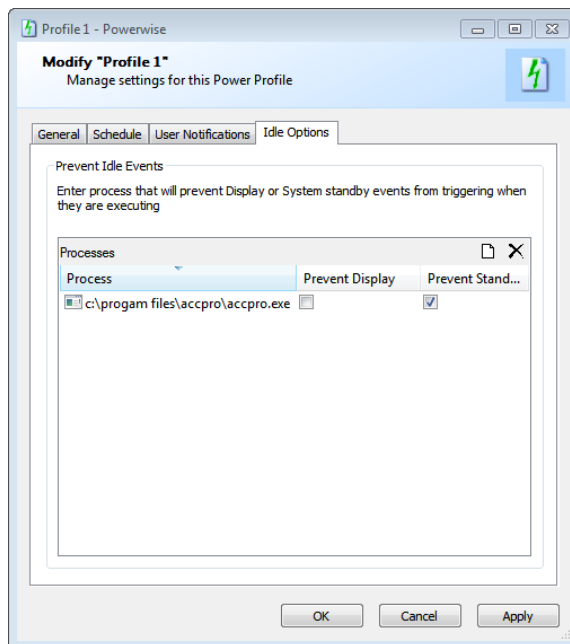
Profile 1 - Powerwise

Modify "Profile 1"
Manage settings for this Power Profile

General | Schedule | User Notifications | Idle Options

Prevent Idle Events

Enter process that will prevent Display or System standby events from triggering when they are executing

Processes

| Process | Prevent Display | Prevent Stand... |
|---|---|---|
| c:\progam files\accpro\accpro.exe | ☐ | ☑ |

OK | Cancel | Apply